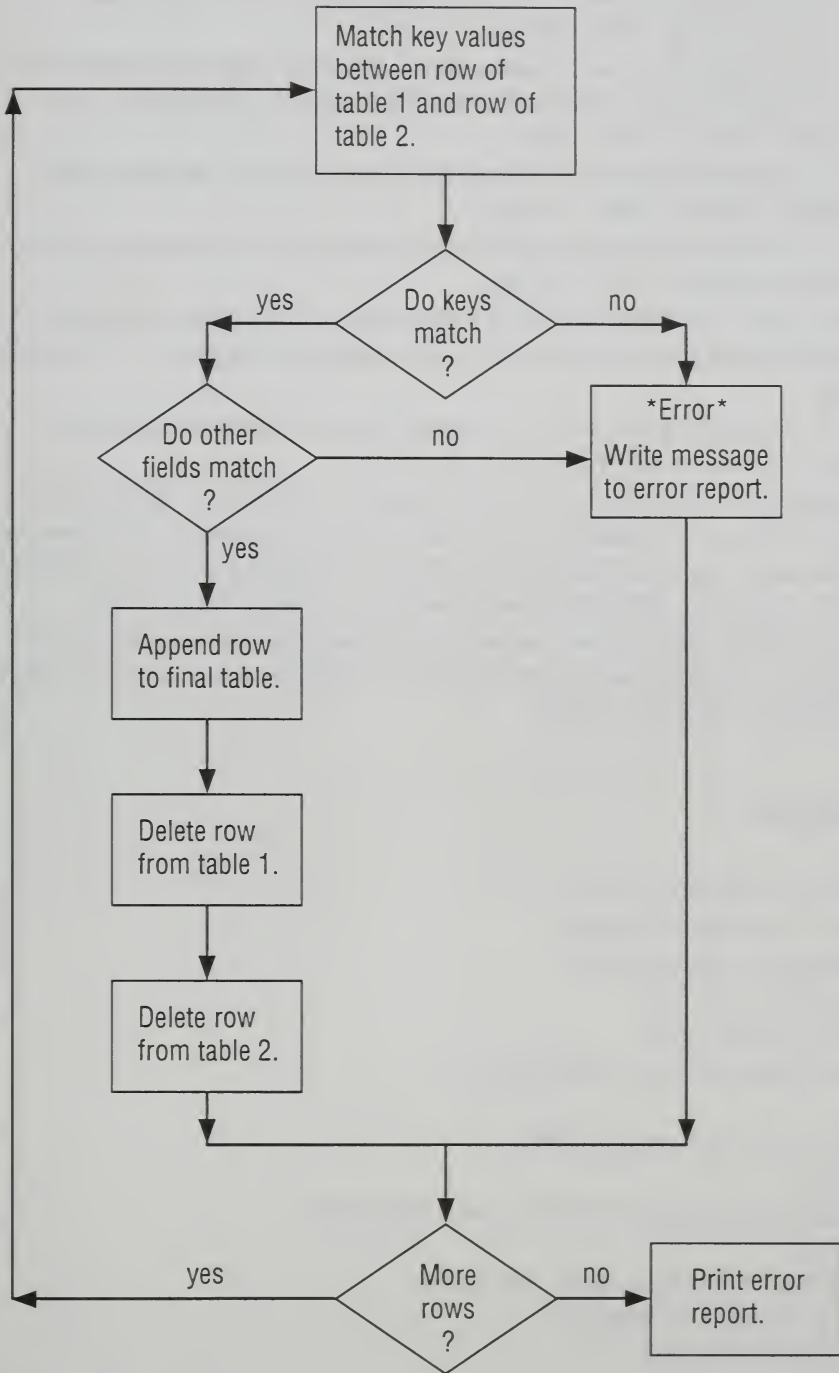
Match key values between row of table 1 and row of table 2.

yes

Do keys match ?

no

*Error*
Write message to error report.

Do other fields match ?

no

yes

Append row to final table.

Delete row from table 1.

Delete row from table 2.

yes

More rows ?

no

Print error report.